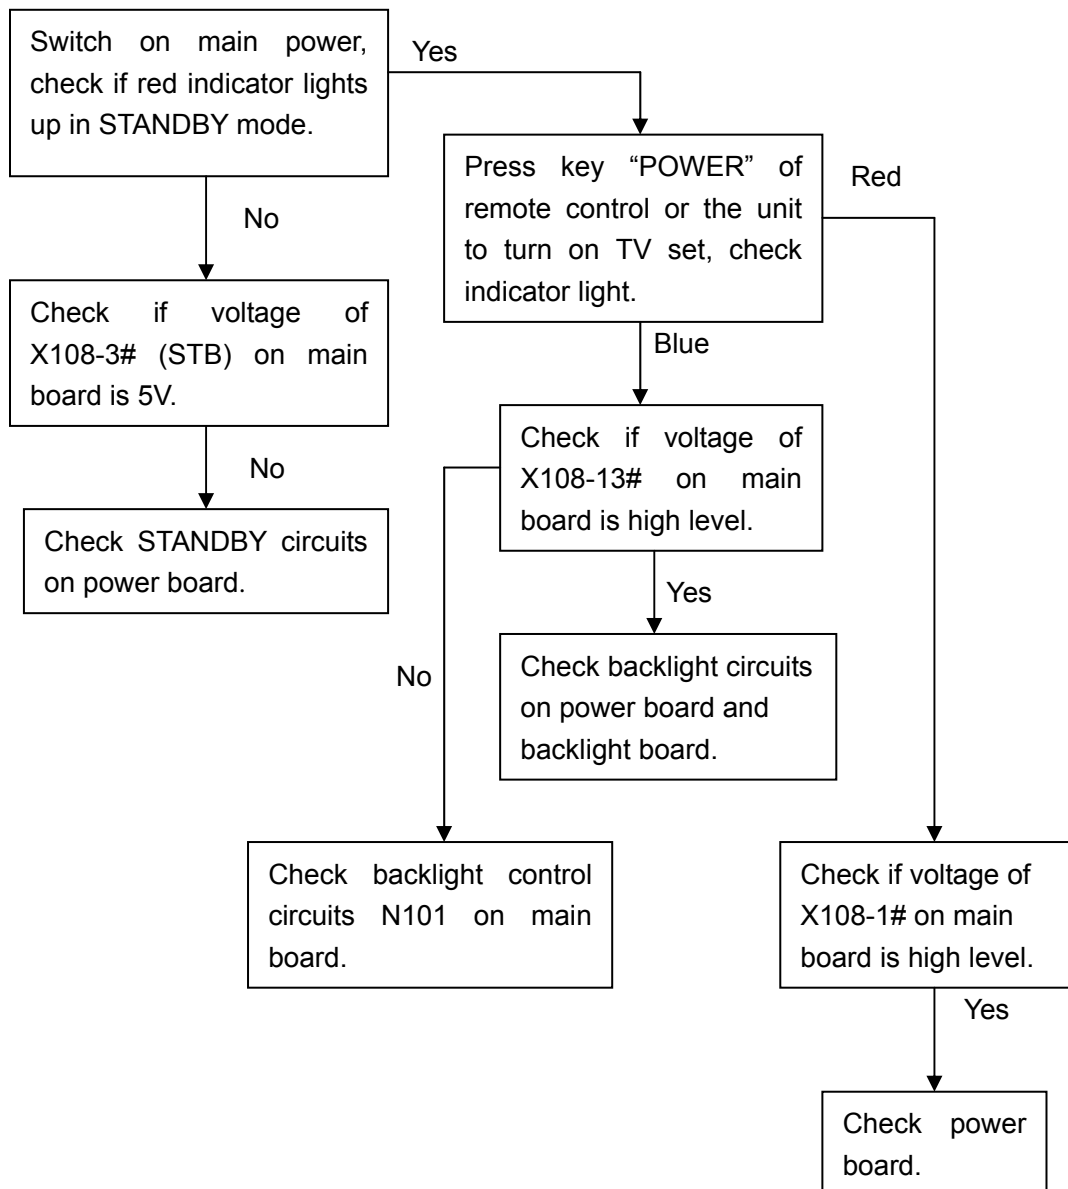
Switch on main power, check if red indicator lights up in STANDBY mode.

Yes

No

Check if voltage of X108-3# (STB) on main board is 5V.

No

Check STANDBY circuits on power board.

Press key “POWER” of remote control or the unit to turn on TV set, check indicator light.

Red

Blue

Check if voltage of X108-13# on main board is high level.

Yes

Check backlight circuits on power board and backlight board.

No

Check backlight control circuits N101 on main board.

Check if voltage of X108-1# on main board is high level.

Yes

Check power board.